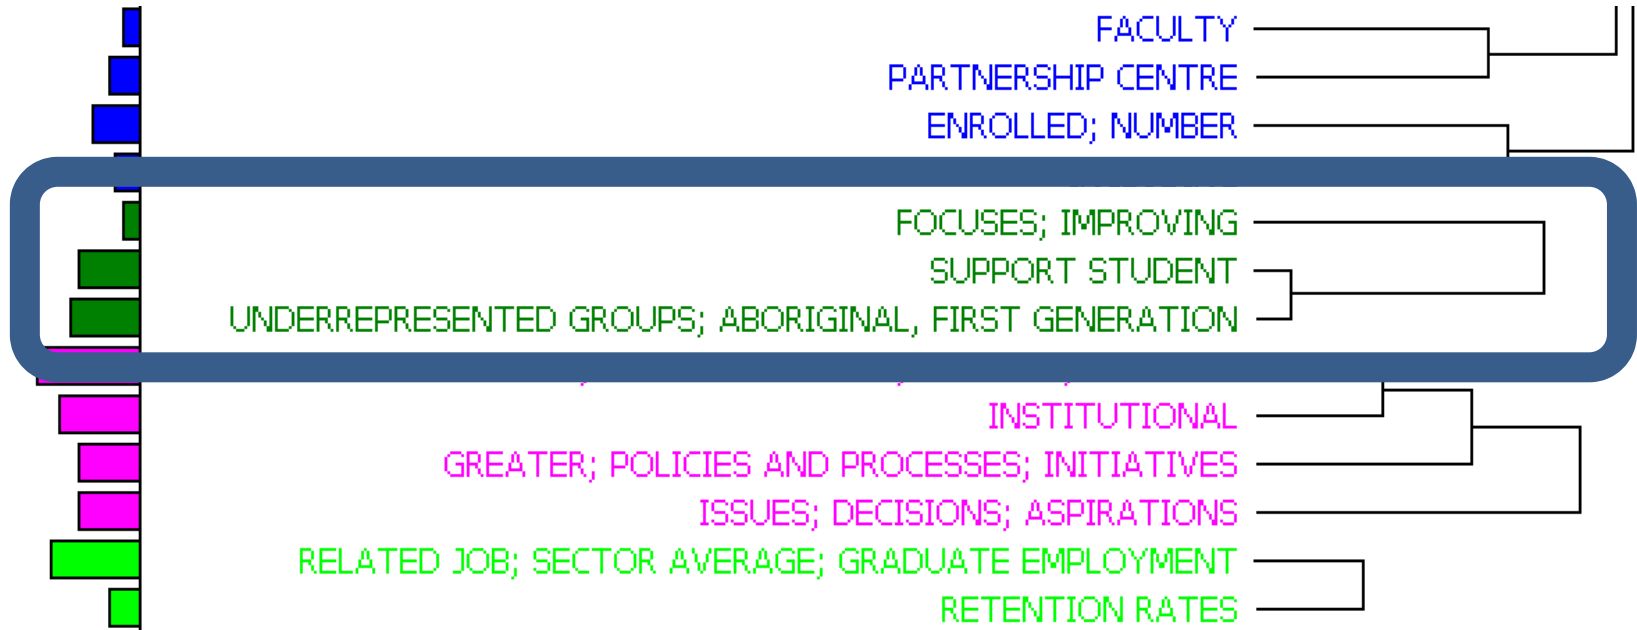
FACULTY
PARTNERSHIP CENTRE
ENROLLED; NUMBER
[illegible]
FOCUSES; IMPROVING
SUPPORT STUDENT
UNDERREPRESENTED GROUPS; ABORIGINAL, FIRST GENERATION
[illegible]
INSTITUTIONAL
GREATER; POLICIES AND PROCESSES; INITIATIVES
ISSUES; DECISIONS; ASPIRATIONS
RELATED JOB; SECTOR AVERAGE; GRADUATE EMPLOYMENT
RETENTION RATES